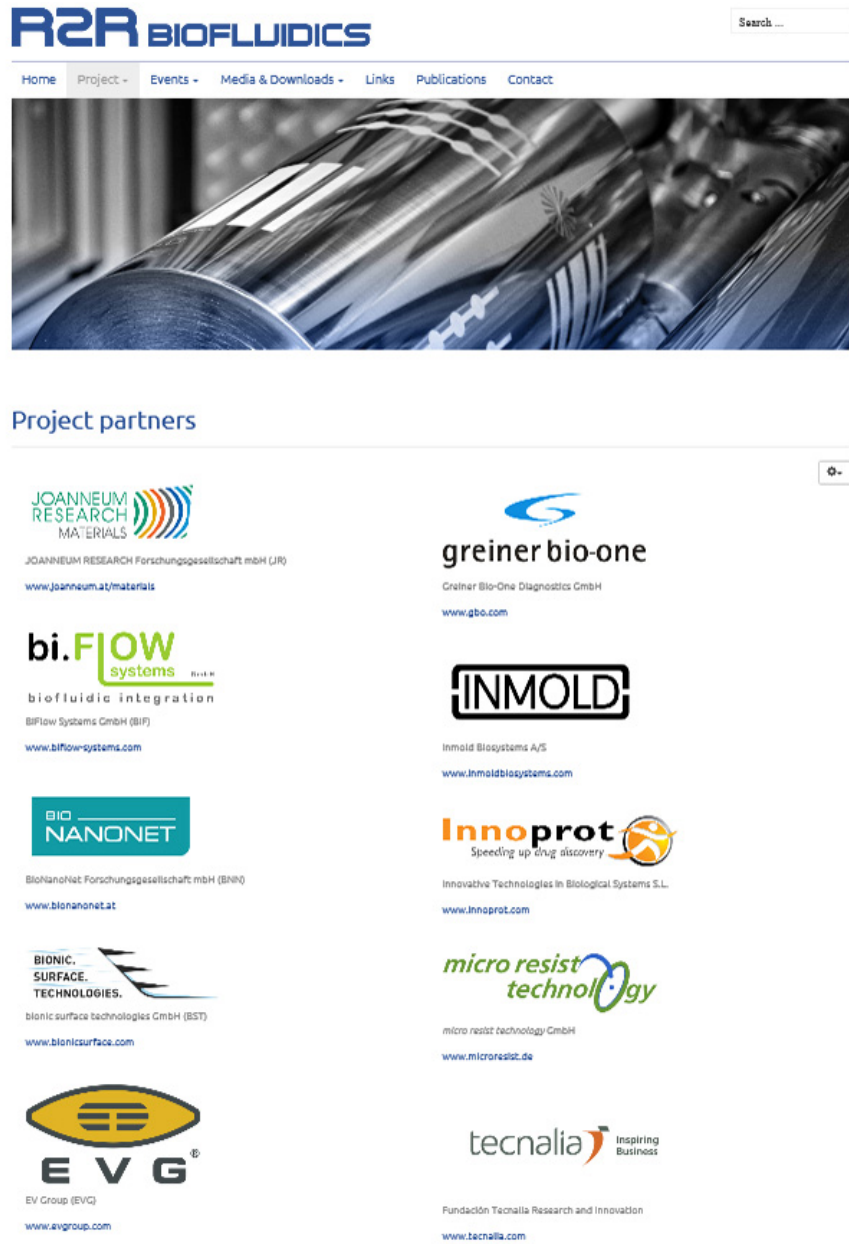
R2R BIOFLUIDICS

Search ...

Home Project Events Media & Downloads Links Publications Contact

Project partners

JOANNEUM RESEARCH MATERIALS

JOANNEUM RESEARCH Forschungsgesellschaft mbH (JR)

www.joanneum.at/materials

bi.FLOW systems GmbH biofluidic integration

BiFlow Systems GmbH (BIF)

www.biflow-systems.com

BIO NANONET

BioNanoNet Forschungsgesellschaft mbH (BNN)

www.bionanonet.at

BIONIC. SURFACE. TECHNOLOGIES.

bionic surface technologies GmbH (BST)

www.bionicsurface.com

E V G ®

EV Group (EVG)

www.evgroup.com

greiner bio-one

Greiner Bio-One Diagnostics GmbH

www.gbo.com

INMOLD

Inmold Biosystems A/S

www.inmoldbiosystems.com

Innoprot Speeding up drug discovery

Innovative Technologies in Biological Systems S.L.

www.innoprot.com

micro resist technology

micro resist technology GmbH

www.microresist.de

tecnalia Inspiring Business

Fundación Tecnalia Research and Innovation

www.tecnalia.com